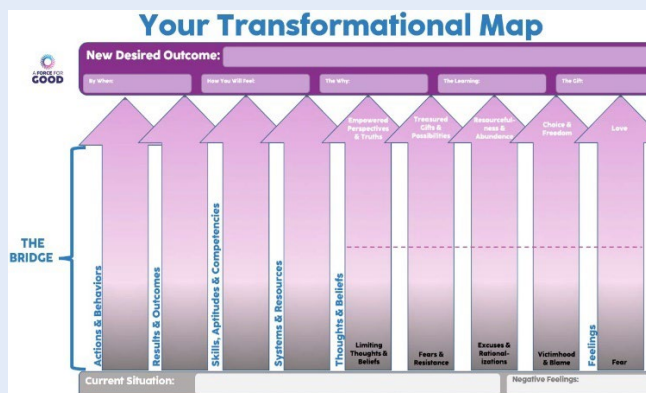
Your Transformational Map

A FORCE FOR GOOD

New Desired Outcome:

By When:

How You Will Feel:

The Why:

The Learning:

The Gift:

Empowered Perspectives & Truths

Treasured Gifts & Possibilities

Resourcefulness & Abundance

Choice & Freedom

Love

THE BRIDGE

Actions & Behaviors

Results & Outcomes

Skills, Aptitudes & Competencies

Systems & Resources

Thoughts & Beliefs

Limiting Thoughts & Beliefs

Fears & Resistance

Excuses & Rationalizations

Victimhood & Blame

Feelings

Fear

Current Situation:

Negative Feelings: